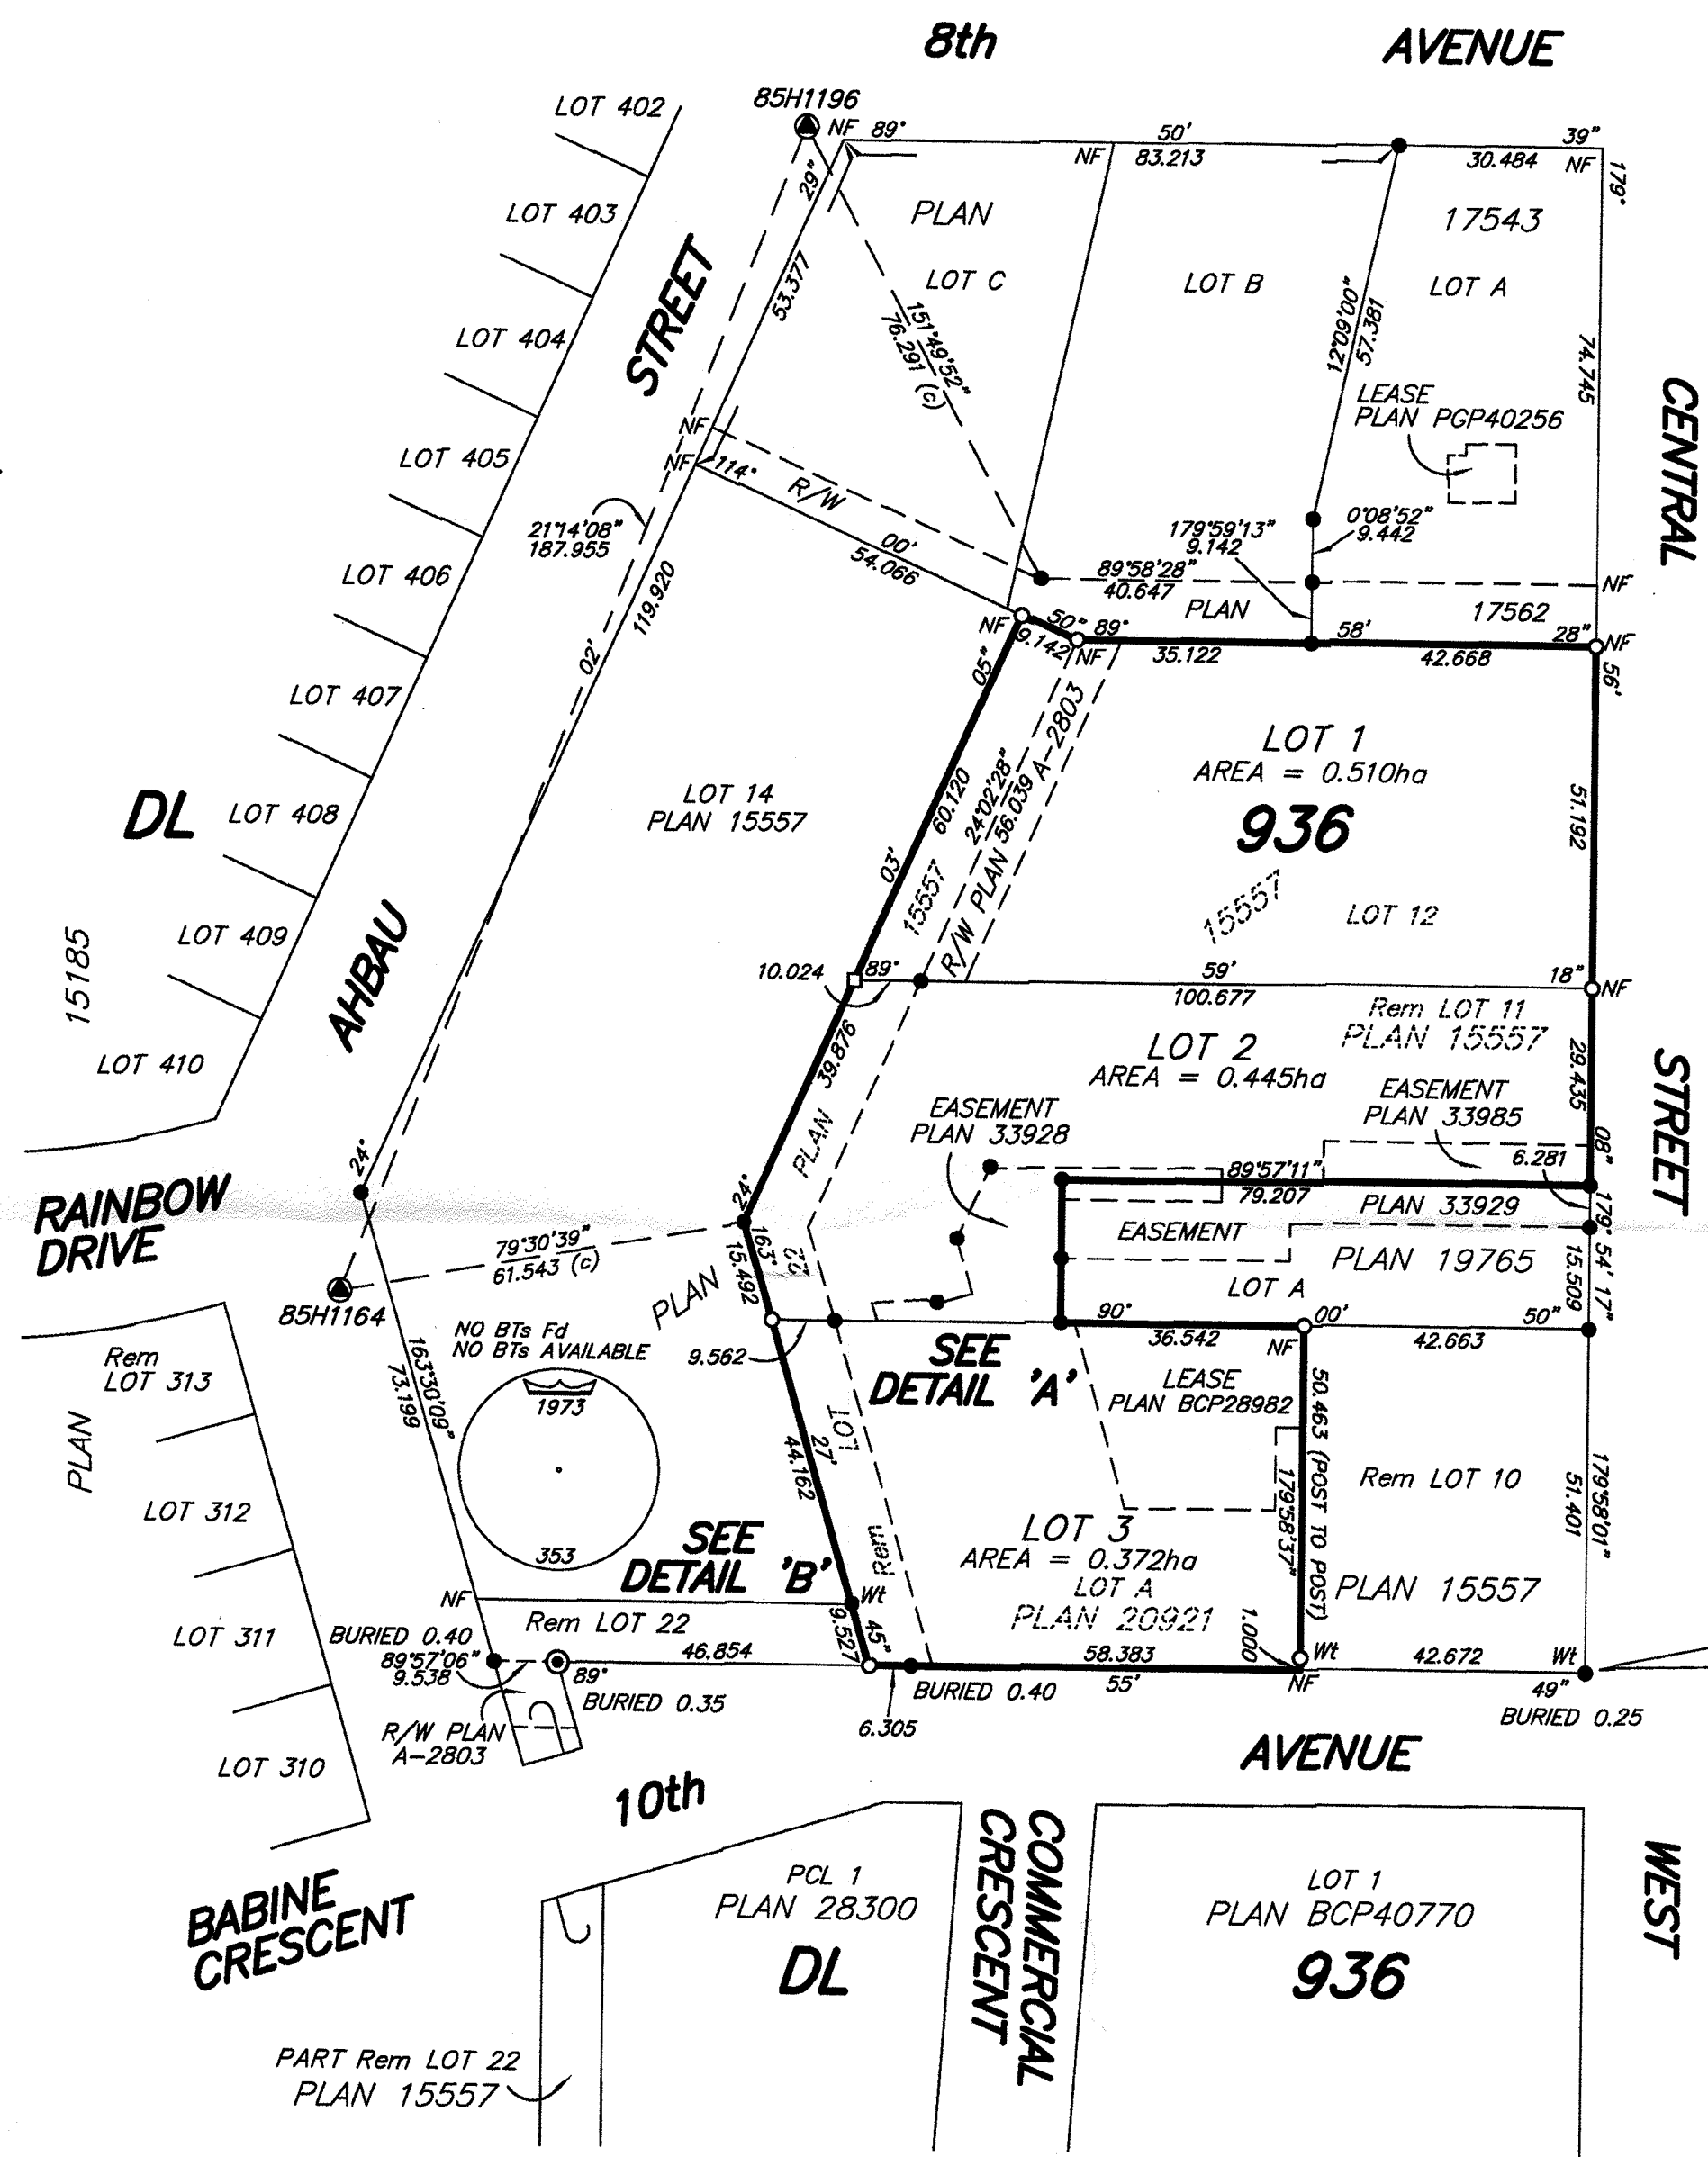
8th AVENUE

LOT 402
85H1196
NF 89°
50'
83.213
NF
39"
30.484
NF
179°
PLAN
17543
LOT 403
STREET
LOT C
LOT B
LOT A
29"
53.377
151°49'52"
76.291 (c)
12°09'00"
57.381
74.745
LOT 404
LEASE
PLAN PGP40256
CENTRAL
LOT 405
NF
NF
114°
R/W
21°14'08"
187.955
179°59'13"
9.142
0°08'52"
9.442
00'
54.066
89°58'28"
40.647
NF
LOT 406
119.920
PLAN
17562
NF
50"
89°
58'
28"
NF
9.142
NF
35.122
42.668
56'
02'
LOT 407
05"
A-2803
LOT 1
AREA = 0.510ha
936
LOT 14
PLAN 15557
60.120
24°02'28"
56.039
DL
LOT 408
51.192
03'
PLAN
15557
15557
LOT 12
R/W
LOT 409
15185
AHBAU
10.024
89°
59'
18"
NF
100.677
Rem LOT 11
PLAN 15557
39.876
LOT 2
AREA = 0.445ha
LOT 410
EASEMENT
PLAN 33985
29.435
PLAN
EASEMENT
PLAN 33928
STREET
6.281
24°
08"
89°57'11"
RAINBOW
DRIVE
24°
79.207
PLAN 33929
79°30'39"
61.543 (c)
163°
EASEMENT
179°
54'
17"
22
PLAN 19765
15.509
15.492
LOT A
85H1164
PLAN
90°
00'
50"
NO BTs Fd
NO BTs AVAILABLE
9.562
36.542
NF
42.663
Rem
LOT 313
163°30'09"
73.199
1973
SEE
DETAIL 'A'
LEASE
PLAN BCP28982
LOT
27
50.463 (POST TO POST)
PLAN
44.162
Rem LOT 10
179°58'37"
179°58'01"
LOT 312
51.401
353
Rem
LOT 3
AREA = 0.372ha
SEE
DETAIL 'B'
LOT A
PLAN 15557
Wt
NF
PLAN 20921
45"
LOT 311
BURIED 0.40
Rem LOT 22
9.527
1.000
89°57'06"
9.538
46.854
58.383
Wt
42.672
Wt
89°
55'
NF
BURIED 0.35
BURIED 0.40
49"
BURIED 0.25
R/W PLAN
A-2803
6.305
AVENUE
LOT 310
10th
COMMERCIAL
CRESCENT
WEST
BABINE
CRESCENT
PCL 1
PLAN 28300
DL
LOT 1
PLAN BCP40770
936
PART Rem LOT 22
PLAN 15557